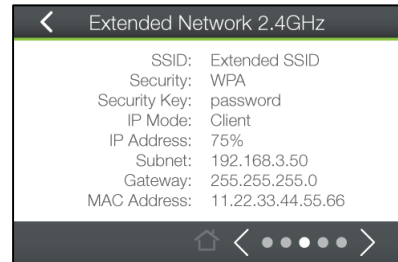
Extended Network 2.4GHz

| | |
|---|---|
| SSID: | Extended SSID |
| Security: | WPA |
| Security Key: | password |
| IP Mode: | Client |
| IP Address: | 75% |
| Subnet: | 192.168.3.50 |
| Gateway: | 255.255.255.0 |
| MAC Address: | 11.22.33.44.55.66 |